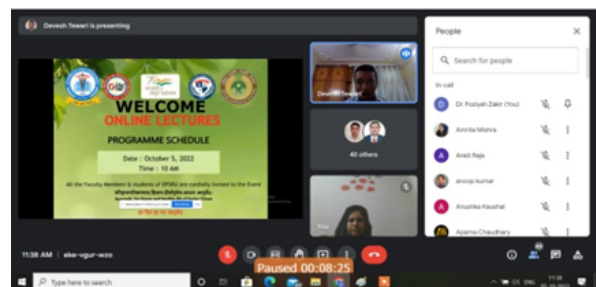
Devesh Tewari is presenting

WELCOME
ONLINE LECTURES
PROGRAMME SCHEDULE
Date : October 5, 2022
Time : 10 AM
All the Faculty Members & students of DPSRU are cordially invited to the Event
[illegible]

Devesh Tewari

40 others

You

People
Search for people
In call
Dr. Foziyah Zakir (You)
Amrita Mishra
Ankit Raja
anoop kumar
Anushka Kaushal
Aparna Chaudhary

11:38 AM | eke-vgur-wzo

Paused 00:08:25

Type here to search